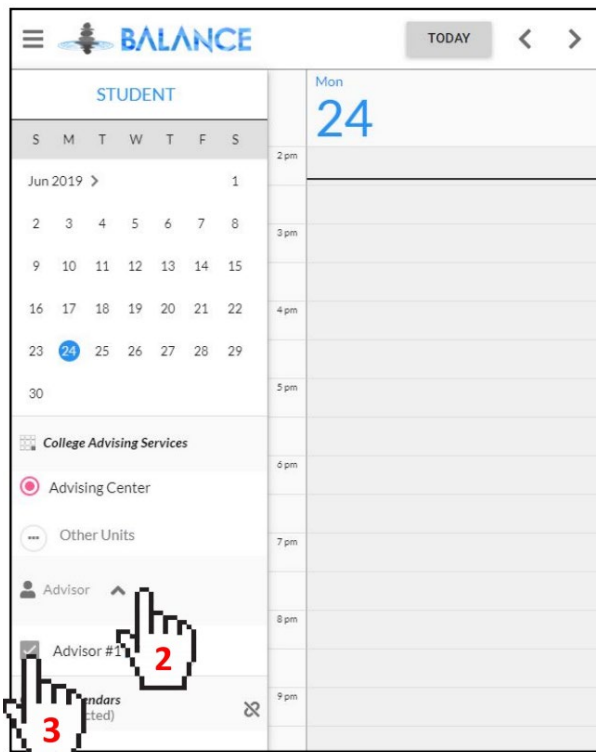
BALANCE

TODAY

STUDENT

| S | M | T | W | T | F | S |
|---|---|---|---|---|---|---|
| Jun 2019 > | | | | | | 1 |
| 2 | 3 | 4 | 5 | 6 | 7 | 8 |
| 9 | 10 | 11 | 12 | 13 | 14 | 15 |
| 16 | 17 | 18 | 19 | 20 | 21 | 22 |
| 23 | 24 | 25 | 26 | 27 | 28 | 29 |
| 30 | | | | | | |

College Advising Services

Advising Center

Other Units

Advisor

Advisor #1

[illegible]endars
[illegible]cted)

2

3

Mon
24

2 pm
3 pm
4 pm
5 pm
6 pm
7 pm
8 pm
9 pm